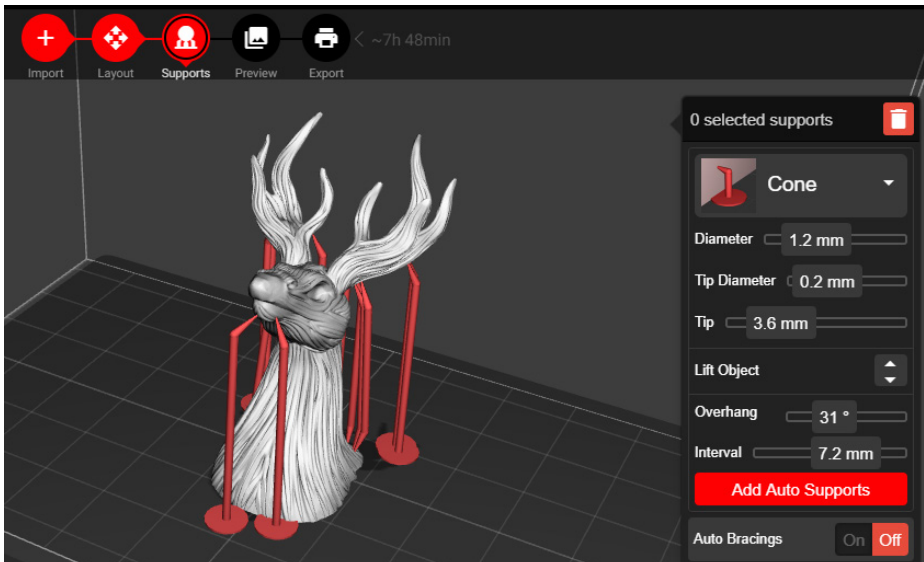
Import
Layout
Supports
Preview
Export
~7h 48min

0 selected supports

Cone

Diameter 1.2 mm

Tip Diameter 0.2 mm

Tip 3.6 mm

Lift Object

Overhang 31 °

Interval 7.2 mm

Add Auto Supports

Auto Bracings On Off